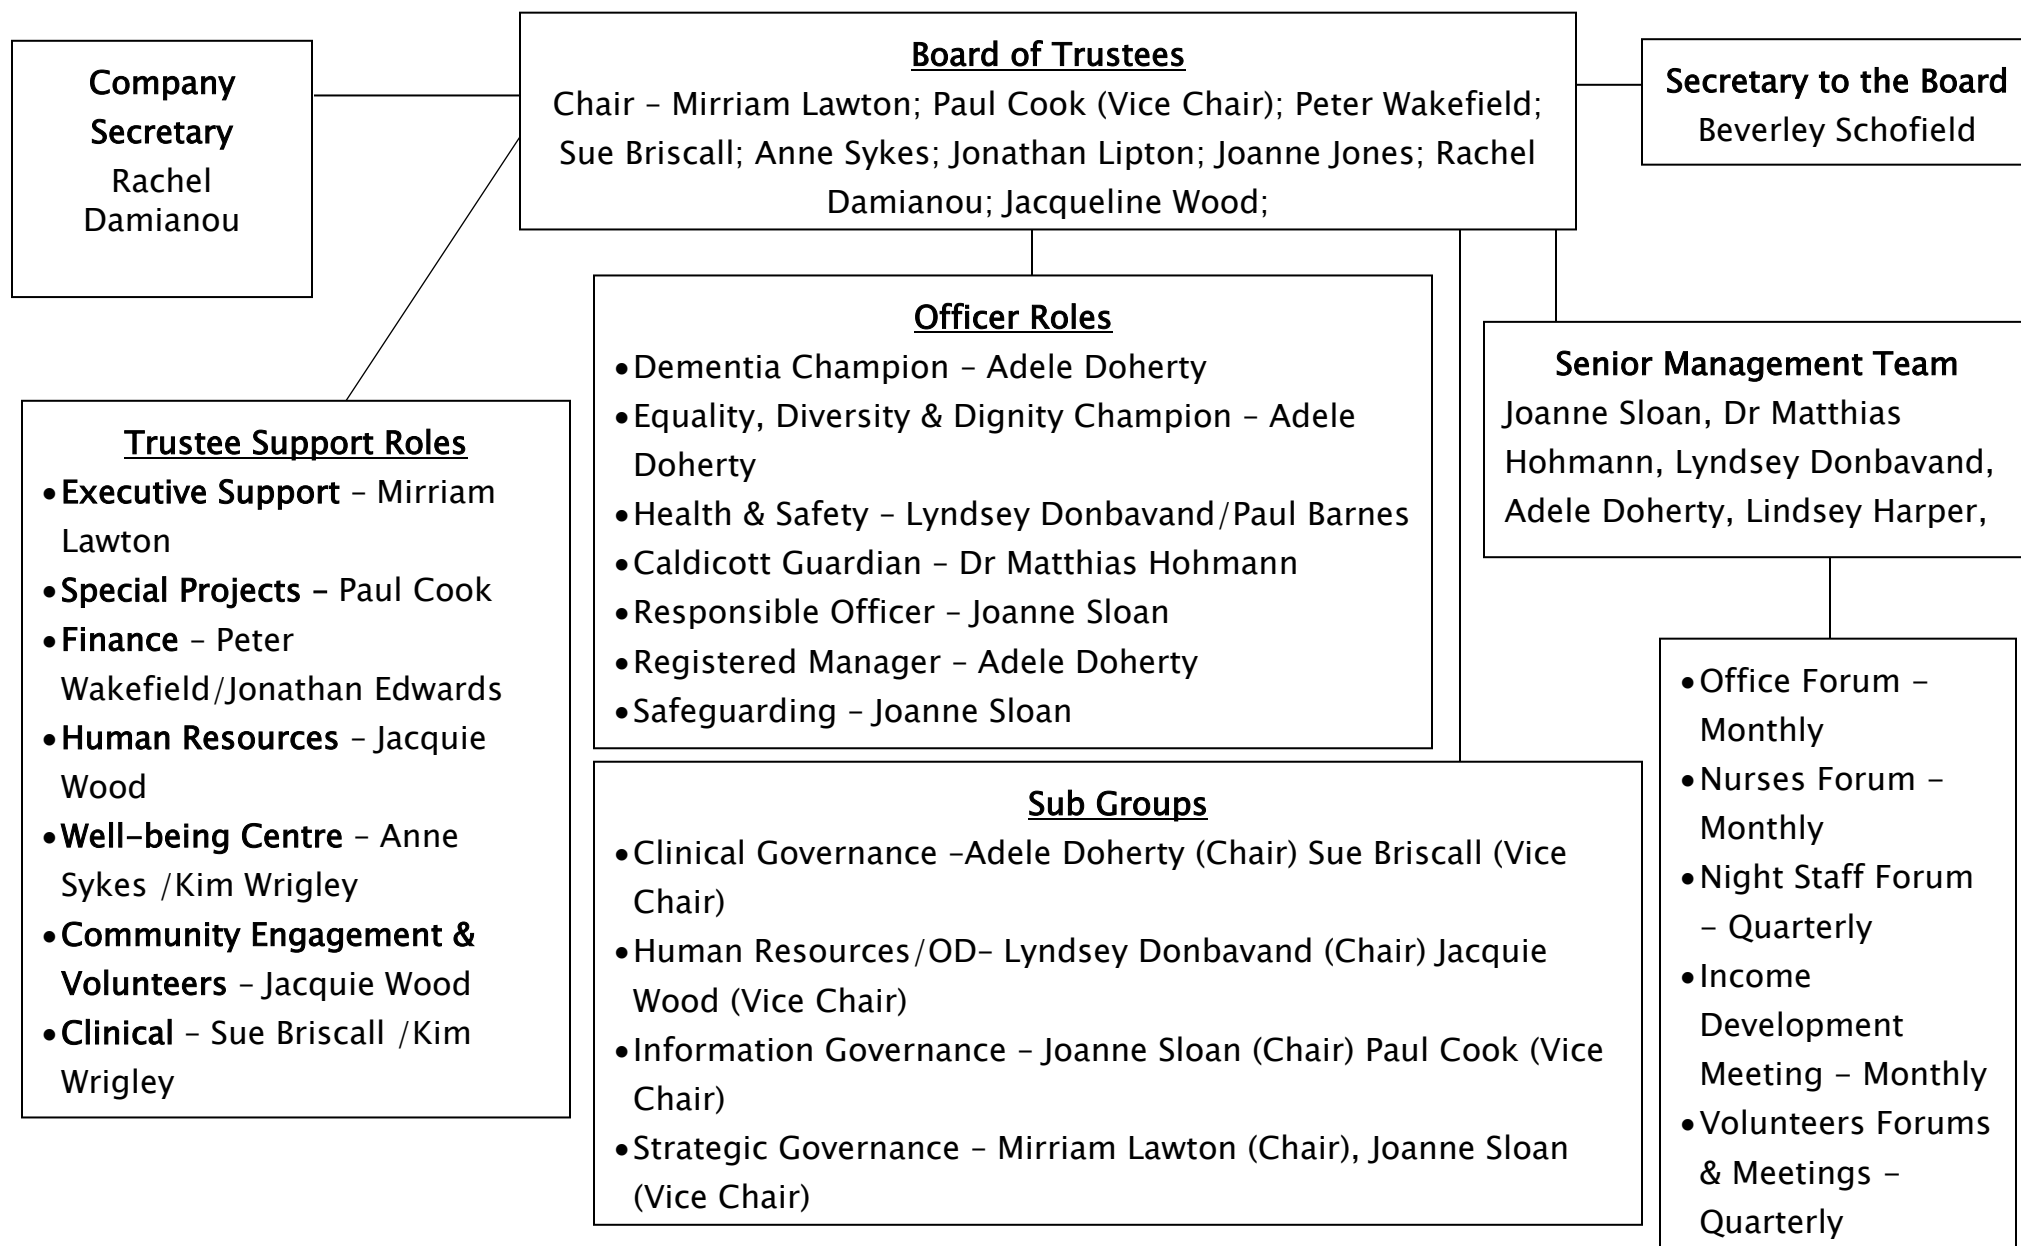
Company Secretary
Rachel Damianou

Board of Trustees
Chair – Mirriam Lawton; Paul Cook (Vice Chair); Peter Wakefield; Sue Briscall; Anne Sykes; Jonathan Lipton; Joanne Jones; Rachel Damianou; Jacqueline Wood;

Secretary to the Board
Beverley Schofield

Officer Roles
• Dementia Champion – Adele Doherty
• Equality, Diversity & Dignity Champion – Adele Doherty
• Health & Safety – Lyndsey Donbavand/Paul Barnes
• Caldicott Guardian – Dr Matthias Hohmann
• Responsible Officer – Joanne Sloan
• Registered Manager – Adele Doherty
• Safeguarding – Joanne Sloan

Senior Management Team
Joanne Sloan, Dr Matthias Hohmann, Lyndsey Donbavand, Adele Doherty, Lindsey Harper,

Trustee Support Roles
• Executive Support – Mirriam Lawton
• Special Projects – Paul Cook
• Finance – Peter Wakefield/Jonathan Edwards
• Human Resources – Jacquie Wood
• Well-being Centre – Anne Sykes /Kim Wrigley
• Community Engagement & Volunteers – Jacquie Wood
• Clinical – Sue Briscall /Kim Wrigley

Sub Groups
• Clinical Governance –Adele Doherty (Chair) Sue Briscall (Vice Chair)
• Human Resources/OD– Lyndsey Donbavand (Chair) Jacquie Wood (Vice Chair)
• Information Governance – Joanne Sloan (Chair) Paul Cook (Vice Chair)
• Strategic Governance – Mirriam Lawton (Chair), Joanne Sloan (Vice Chair)

• Office Forum – Monthly
• Nurses Forum – Monthly
• Night Staff Forum – Quarterly
• Income Development Meeting – Monthly
• Volunteers Forums & Meetings – Quarterly